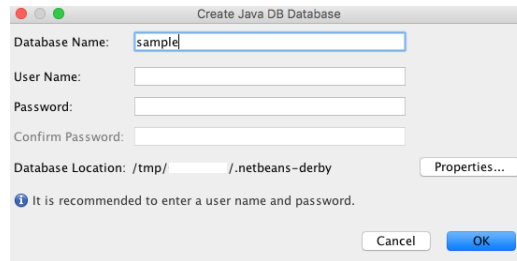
Create Java DB Database

Database Name: sample

User Name:

Password:

Confirm Password:

Database Location: /tmp/ /.netbeans-derby

Properties...

It is recommended to enter a user name and password.

Cancel

OK